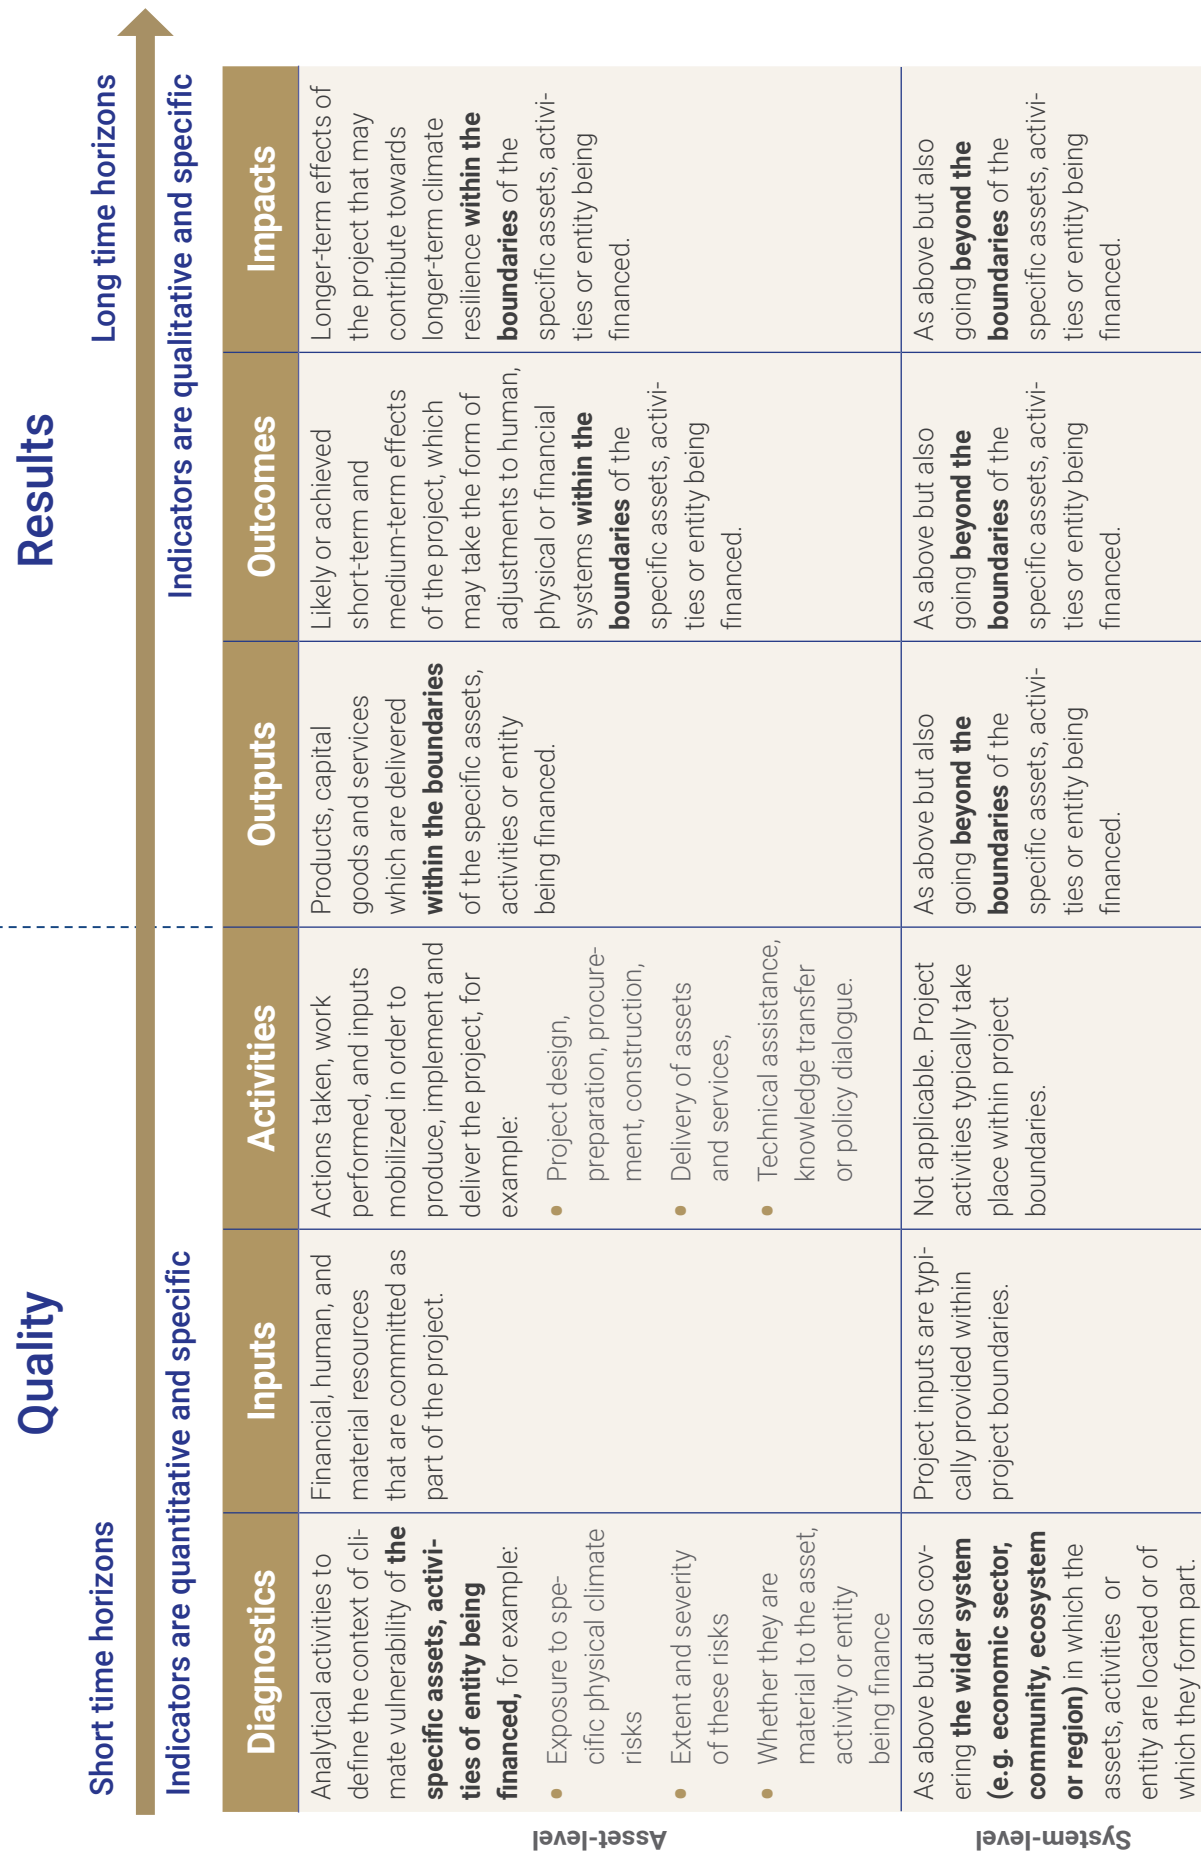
Quality

Results

Short time horizons

Long time horizons

Indicators are quantitative and specific

Indicators are qualitative and specific

| | Diagnostics | Inputs | Activities | Outputs | Outcomes | Impacts |
|---|---|---|---|---|---|---|
| Asset-level | Analytical activities to define the context of climate vulnerability of **the specific assets, activities of entity being financed,** for example: • Exposure to specific physical climate risks • Extent and severity of these risks • Whether they are material to the asset, activity or entity being finance | Financial, human, and material resources that are committed as part of the project. | Actions taken, work performed, and inputs mobilized in order to produce, implement and deliver the project, for example: • Project design, preparation, procurement, construction, • Delivery of assets and services, • Technical assistance, knowledge transfer or policy dialogue. | Products, capital goods and services which are delivered **within the boundaries** of the specific assets, activities or entity being financed. | Likely or achieved short-term and medium-term effects of the project, which may take the form of adjustments to human, physical or financial systems **within the boundaries** of the specific assets, activities or entity being financed. | Longer-term effects of the project that may contribute towards longer-term climate resilience **within the boundaries** of the specific assets, activities or entity being financed. |
| System-level | As above but also covering **the wider system (e.g. economic sector, community, ecosystem or region)** in which the assets, activities or entity are located or of which they form part. | Project inputs are typically provided within project boundaries. | Not applicable. Project activities typically take place within project boundaries. | As above but also going **beyond the boundaries** of the specific assets, activities or entity being financed. | As above but also going **beyond the boundaries** of the specific assets, activities or entity being financed. | As above but also going **beyond the boundaries** of the specific assets, activities or entity being financed. |